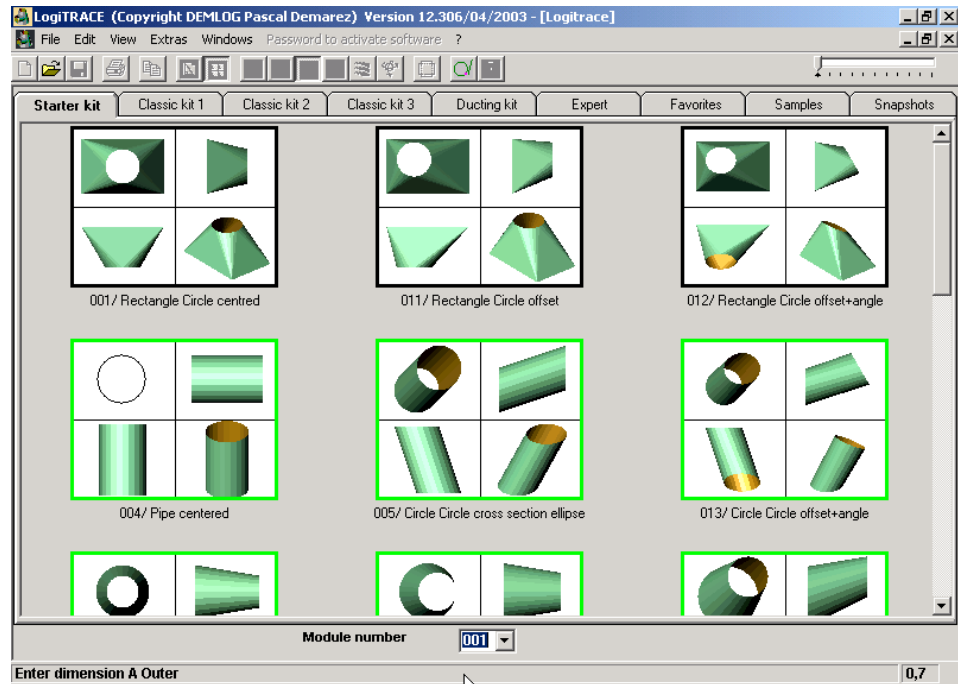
LogiTRACE (Copyright DEMLOG Pascal Demarez) Version 12.306/04/2003 - [Logitrace]

File Edit View Extras Windows Password to activate software ?

Starter kit | Classic kit 1 | Classic kit 2 | Classic kit 3 | Ducting kit | Expert | Favorites | Samples | Snapshots

001/ Rectangle Circle centred

011/ Rectangle Circle offset

012/ Rectangle Circle offset+angle

004/ Pipe centered

005/ Circle Circle cross section ellipse

013/ Circle Circle offset+angle

Module number 001

Enter dimension A Outer

0,7